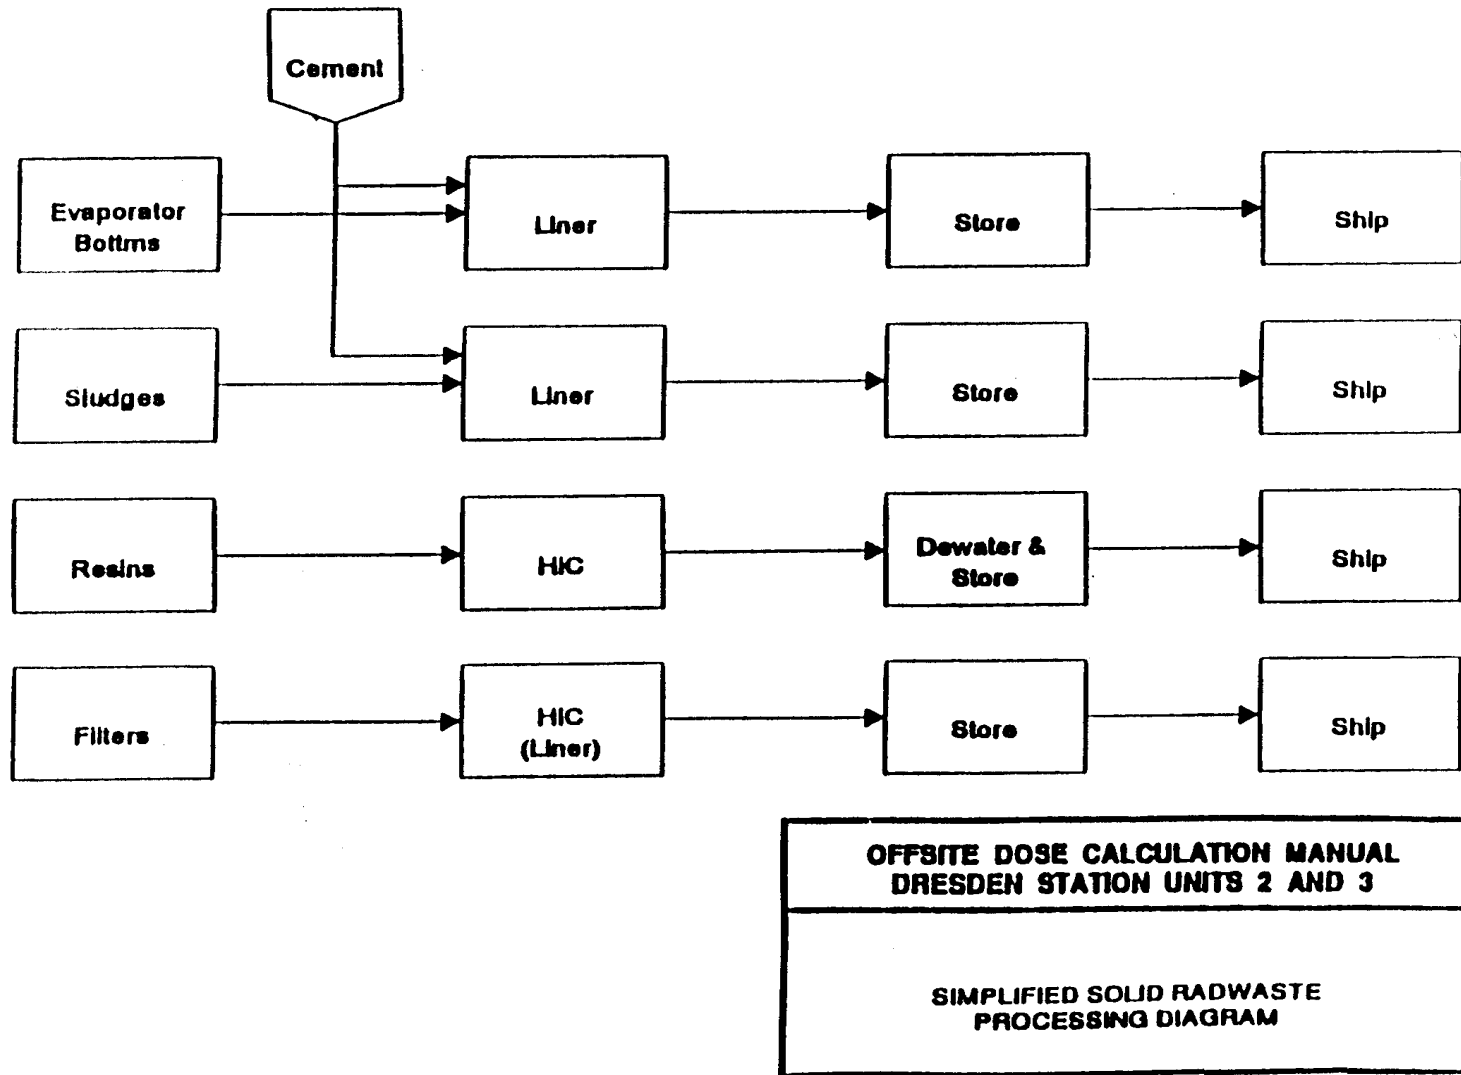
Cement

Evaporator Bottms

Liner

Store

Ship

Sludges

Liner

Store

Ship

Resins

HIC

Dewater & Store

Ship

Filters

HIC (Liner)

Store

Ship

OFFSITE DOSE CALCULATION MANUAL
DRESDEN STATION UNITS 2 AND 3

SIMPLIFIED SOLID RADWASTE PROCESSING DIAGRAM